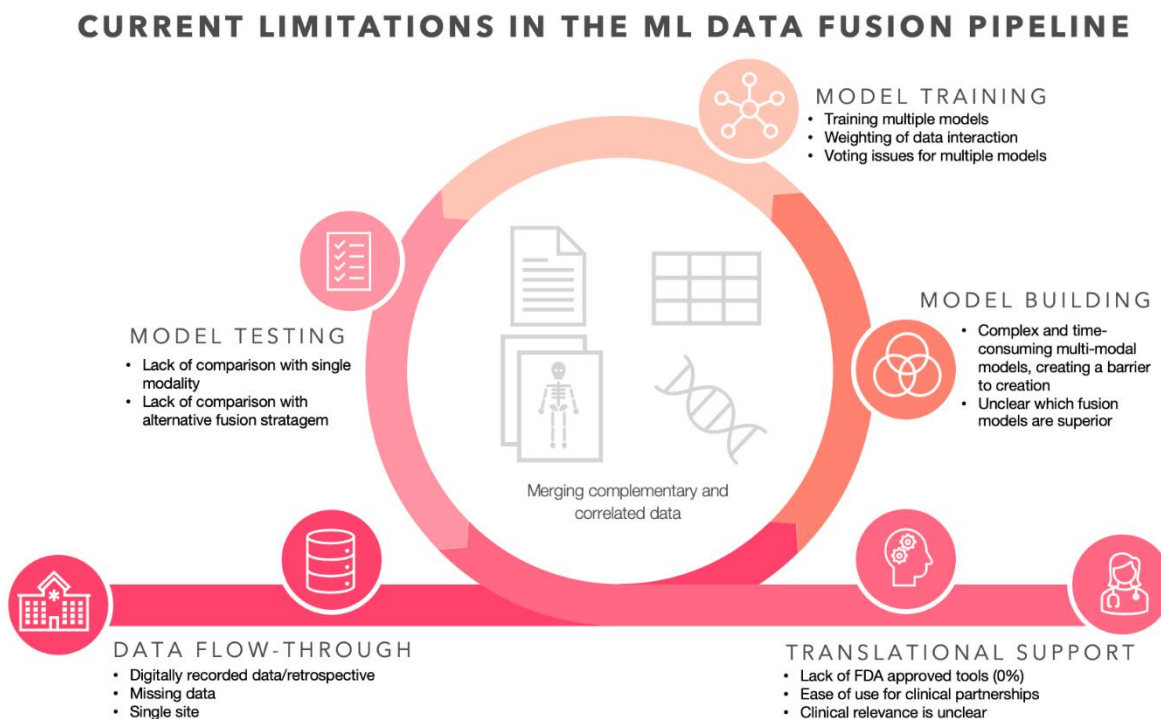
CURRENT LIMITATIONS IN THE ML DATA FUSION PIPELINE

MODEL TRAINING
• Training multiple models
• Weighting of data interaction
• Voting issues for multiple models

MODEL TESTING
• Lack of comparison with single modality
• Lack of comparison with alternative fusion stratagem

MODEL BUILDING
• Complex and time-consuming multi-modal models, creating a barrier to creation
• Unclear which fusion models are superior

Merging complementary and correlated data

DATA FLOW-THROUGH
• Digitally recorded data/retrospective
• Missing data
• Single site

TRANSLATIONAL SUPPORT
• Lack of FDA approved tools (0%)
• Ease of use for clinical partnerships
• Clinical relevance is unclear